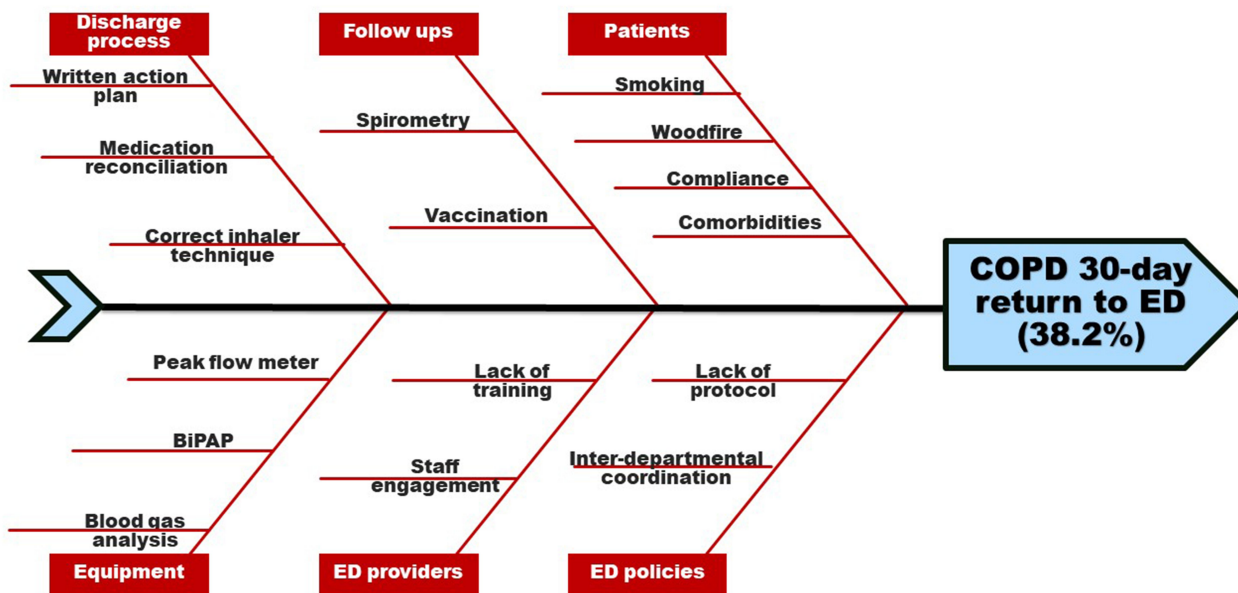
Discharge process

Written action plan

Medication reconciliation

Correct inhaler technique

Follow ups

Spirometry

Vaccination

Patients

Smoking

Woodfire

Compliance

Comorbidities

COPD 30-day return to ED (38.2%)

Peak flow meter

BiPAP

Blood gas analysis

Equipment

Lack of training

Staff engagement

ED providers

Lack of protocol

Inter-departmental coordination

ED policies